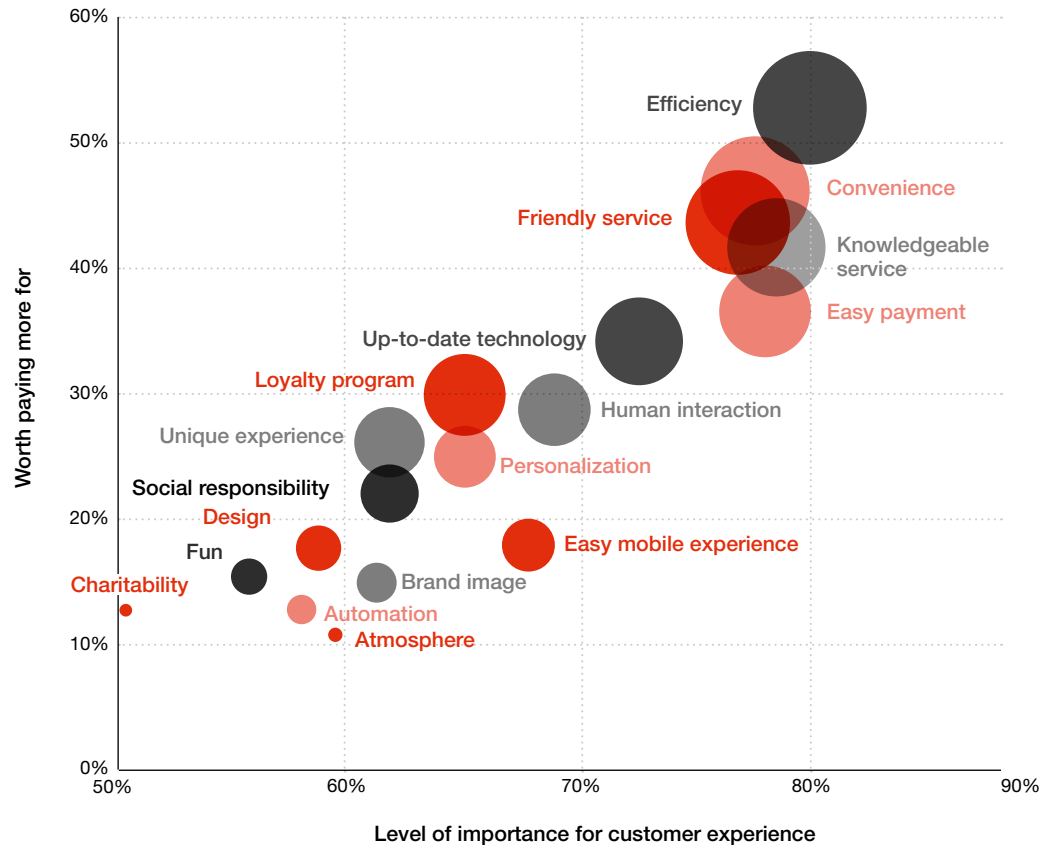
60%
50%
40%
30%
20%
10%
0%

Worth paying more for

Efficiency
Convenience
Friendly service
Knowledgeable service
Easy payment
Up-to-date technology
Loyalty program
Human interaction
Unique experience
Personalization
Social responsibility
Design
Easy mobile experience
Fun
Brand image
Charitability
Automation
Atmosphere

50%
60%
70%
80%
90%

Level of importance for customer experience